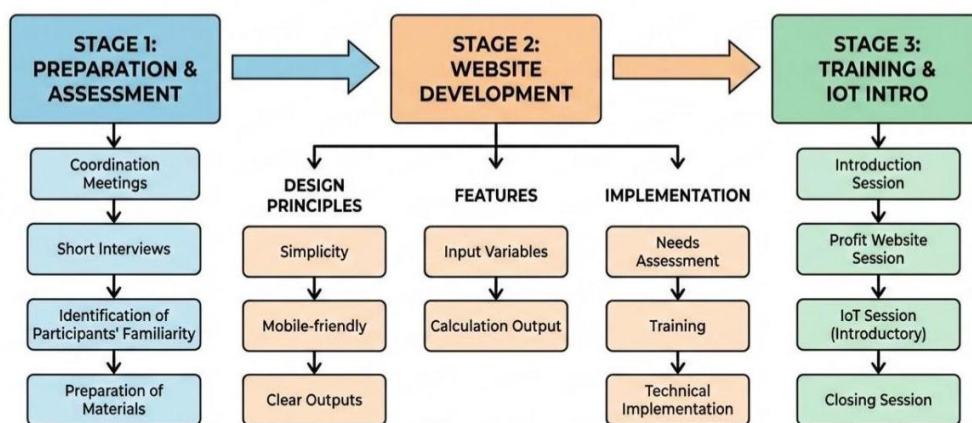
STAGE 1: PREPARATION & ASSESSMENT

Coordination Meetings

Short Interviews

Identification of Participants' Familiarity

Preparation of Materials

STAGE 2: WEBSITE DEVELOPMENT

DESIGN PRINCIPLES

Simplicity

Mobile-friendly

Clear Outputs

FEATURES

Input Variables

Calculation Output

IMPLEMENTATION

Needs Assessment

Training

Technical Implementation

STAGE 3: TRAINING & IOT INTRO

Introduction Session

Profit Website Session

IoT Session (Introductory)

Closing Session